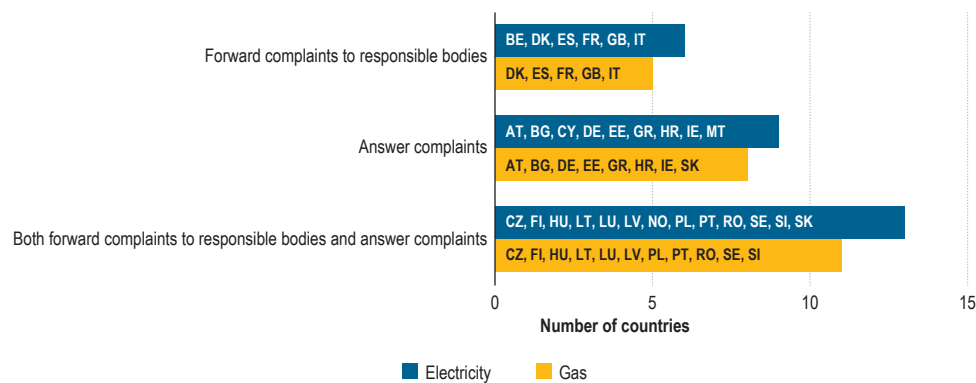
Forward complaints to responsible bodies
BE, DK, ES, FR, GB, IT
DK, ES, FR, GB, IT

Answer complaints
AT, BG, CY, DE, EE, GR, HR, IE, MT
AT, BG, DE, EE, GR, HR, IE, SK

Both forward complaints to responsible bodies and answer complaints
CZ, FI, HU, LT, LU, LV, NO, PL, PT, RO, SE, SI, SK
CZ, FI, HU, LT, LU, LV, PL, PT, RO, SE, SI

0 5 10 15
Number of countries

Electricity Gas